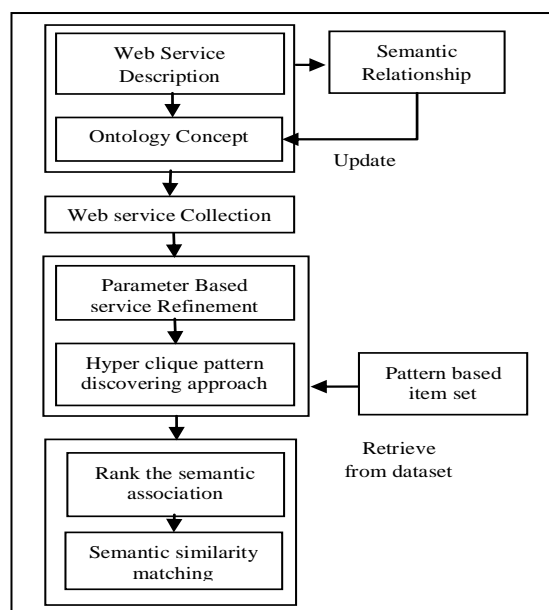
Web Service Description

Semantic Relationship

Ontology Concept

Update

Web service Collection

Parameter Based service Refinement

Hyper clique pattern discovering approach

Pattern based item set

Retrieve from dataset

Rank the semantic association

Semantic similarity matching